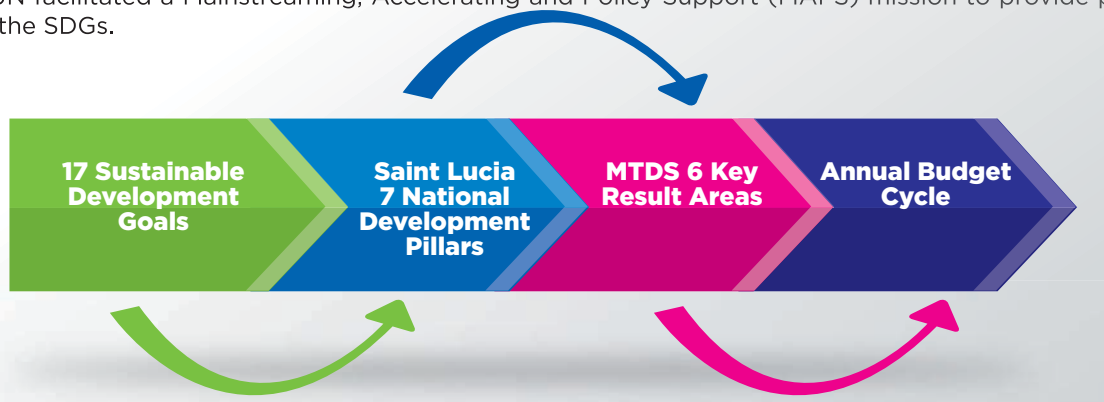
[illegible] facilitated a Mainstreaming, Accelerating and Policy Support (MAPS) mission to provide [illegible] the SDGs.

17 Sustainable Development Goals

Saint Lucia 7 National Development Pillars

MTDS 6 Key Result Areas

Annual Budget Cycle